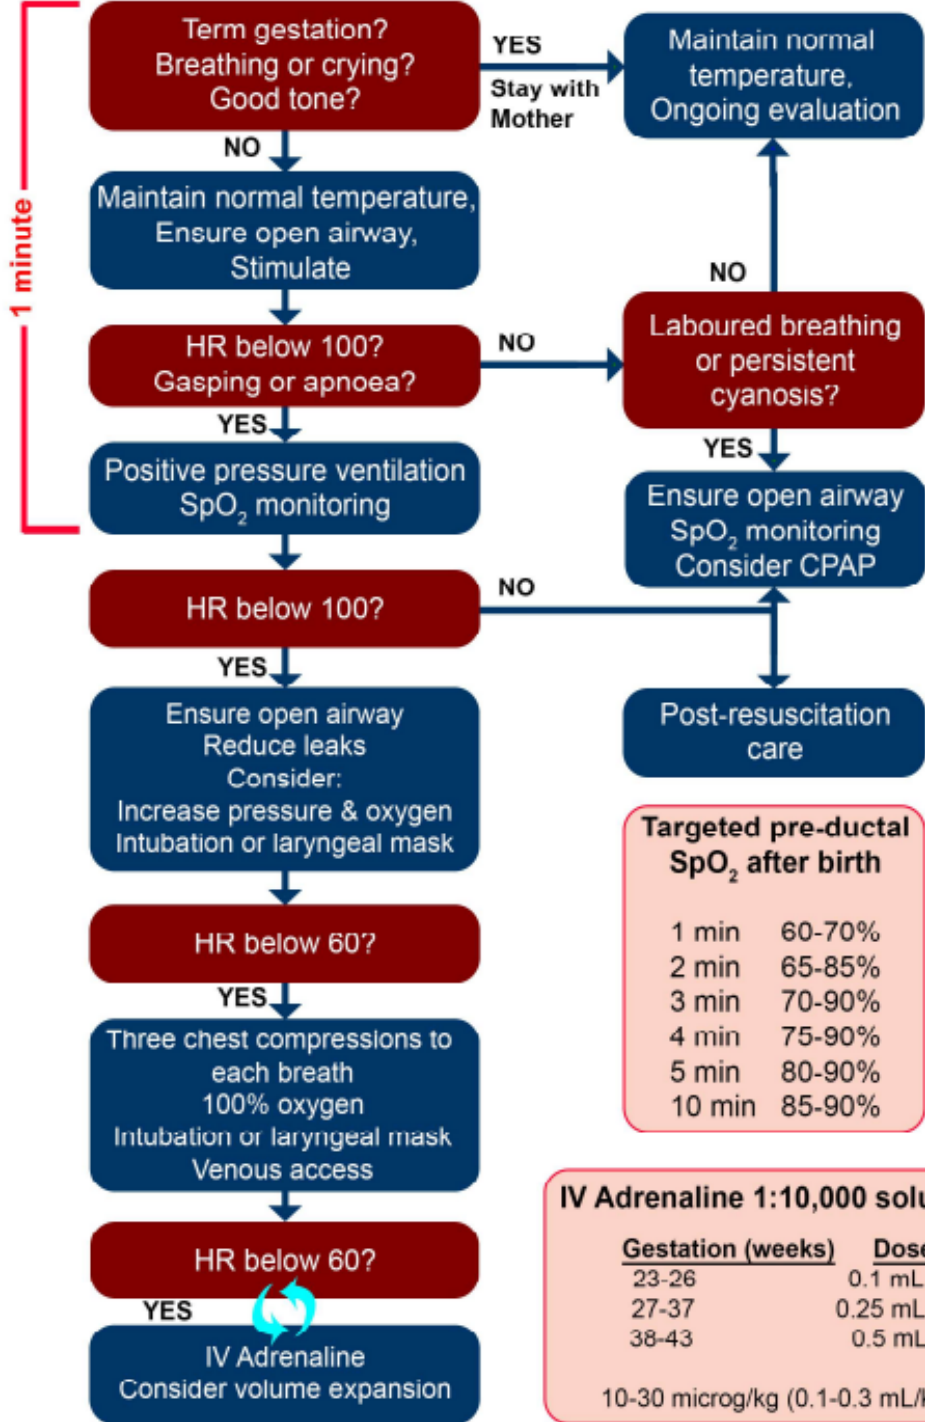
1 minute

Term gestation?
Breathing or crying?
Good tone?

YES
Stay with Mother

Maintain normal temperature,
Ongoing evaluation

NO

Maintain normal temperature,
Ensure open airway,
Stimulate

HR below 100?
Gasping or apnoea?

NO

NO

Laboured breathing or persistent cyanosis?

YES

Positive pressure ventilation
$SpO_2$ monitoring

YES

Ensure open airway
$SpO_2$ monitoring
Consider CPAP

HR below 100?

NO

YES

Ensure open airway
Reduce leaks
Consider:
Increase pressure & oxygen
Intubation or laryngeal mask

Post-resuscitation care

Targeted pre-ductal $SpO_2$ after birth

| | |
|---|---|
| 1 min | 60-70% |
| 2 min | 65-85% |
| 3 min | 70-90% |
| 4 min | 75-90% |
| 5 min | 80-90% |
| 10 min | 85-90% |

HR below 60?

YES

Three chest compressions to each breath
100% oxygen
Intubation or laryngeal mask
Venous access

HR below 60?

YES

IV Adrenaline
Consider volume expansion

IV Adrenaline 1:10,000 solu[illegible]

| Gestation (weeks) | Dos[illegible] |
|---|---|
| 23-26 | 0.1 mL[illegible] |
| 27-37 | 0.25 mL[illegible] |
| 38-43 | 0.5 mL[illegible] |

10-30 microg/kg (0.1-0.3 mL/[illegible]